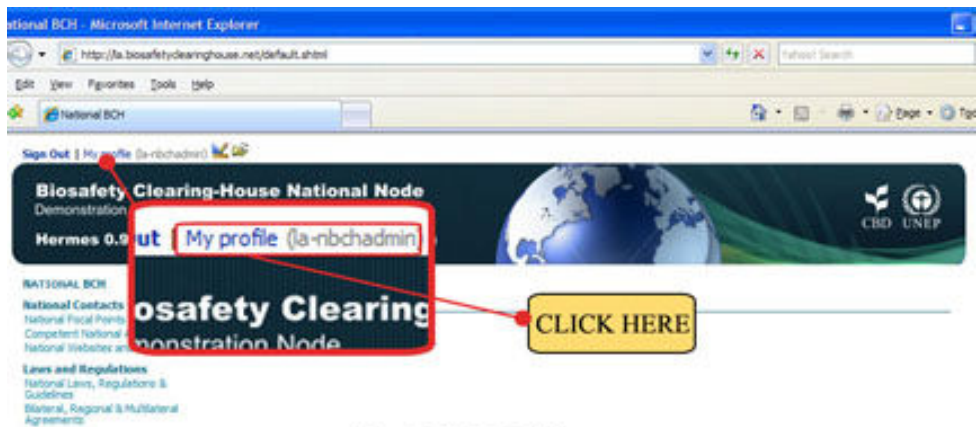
ational BCH - Microsoft Internet Explorer

http://la.biosafetyclearinghouse.net/default.shtml

Yahoo! Search

Edit View Favorites Tools Help

National BCH

Page Tools

Sign Out | My profile (la-nbchadmin)

Biosafety Clearing-House National Node

Demonstration

Hermes 0.9

CBD UNEP

ut | My profile (la-nbchadmin)

iosafety Clearing

monstration Node

CLICK HERE

NATIONAL BCH

National Contacts

National Focal Points

Competent National

National Websites and

Laws and Regulations

National Laws, Regulations & Guidelines

Bilateral, Regional & Multilateral Agreements